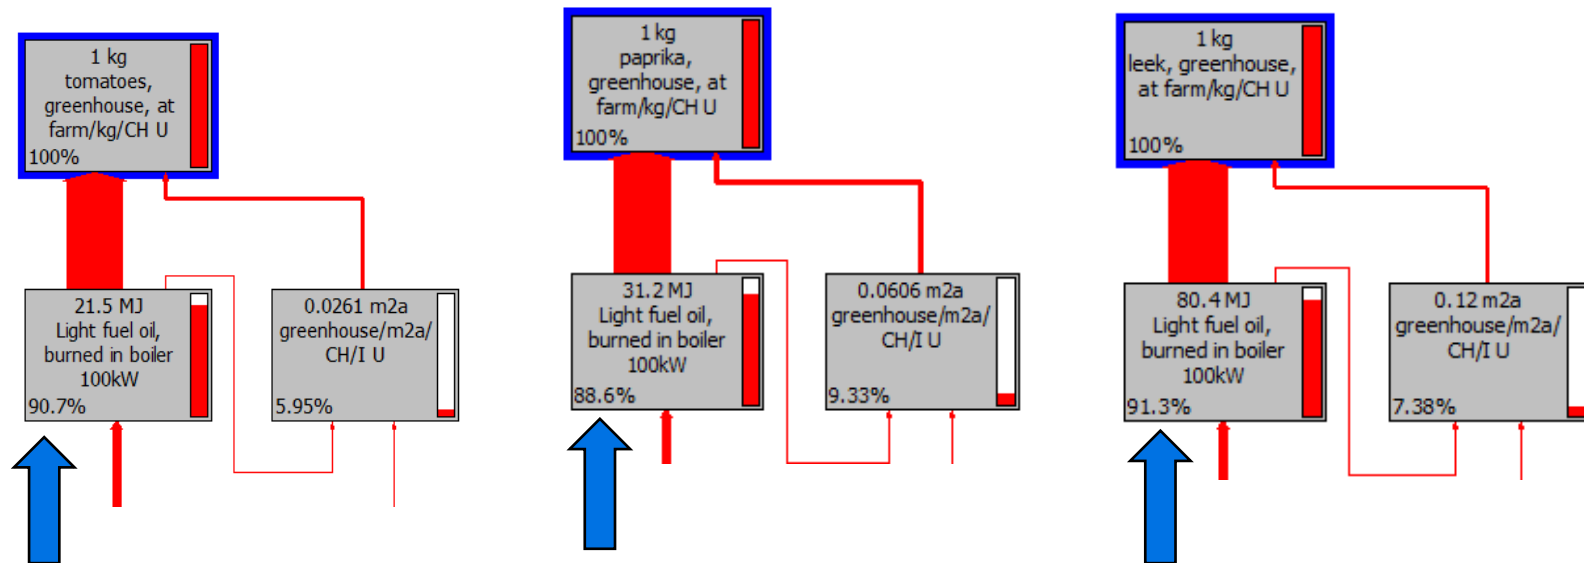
1 kg
tomatoes,
greenhouse, at
farm/kg/CH U
100%

21.5 MJ
Light fuel oil,
burned in boiler
100kW
90.7%

0.0261 m2a
greenhouse/m2a/
CH/I U
5.95%

1 kg
paprika,
greenhouse, at
farm/kg/CH U
100%

31.2 MJ
Light fuel oil,
burned in boiler
100kW
88.6%

0.0606 m2a
greenhouse/m2a/
CH/I U
9.33%

1 kg
leek, greenhouse,
at farm/kg/CH U
100%

80.4 MJ
Light fuel oil,
burned in boiler
100kW
91.3%

0.12 m2a
greenhouse/m2a/
CH/I U
7.38%